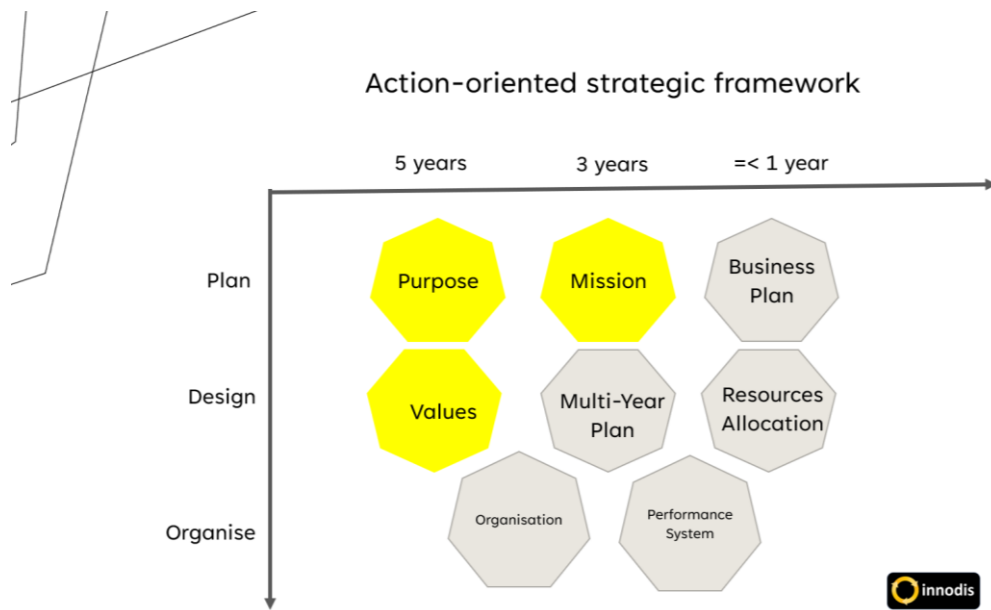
Action-oriented strategic framework

5 years

3 years

=< 1 year

Plan

Purpose

Mission

Business Plan

Design

Values

Multi-Year Plan

Resources Allocation

Organise

Organisation

Performance System

innodis